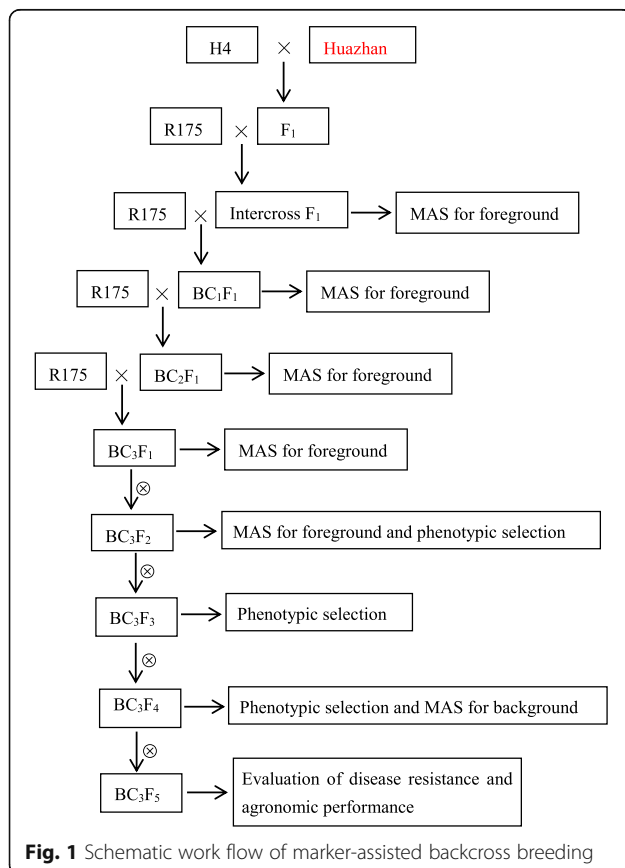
H4 × Huazhan

R175 × $F_1$

R175 × Intercross $F_1$ → MAS for foreground

R175 × $BC_1F_1$ → MAS for foreground

R175 × $BC_2F_1$ → MAS for foreground

$BC_3F_1$ → MAS for foreground

⊗

$BC_3F_2$ → MAS for foreground and phenotypic selection

⊗

$BC_3F_3$ → Phenotypic selection

⊗

$BC_3F_4$ → Phenotypic selection and MAS for background

⊗

$BC_3F_5$ → Evaluation of disease resistance and agronomic performance

**Fig. 1** Schematic work flow of marker-assisted backcross breeding